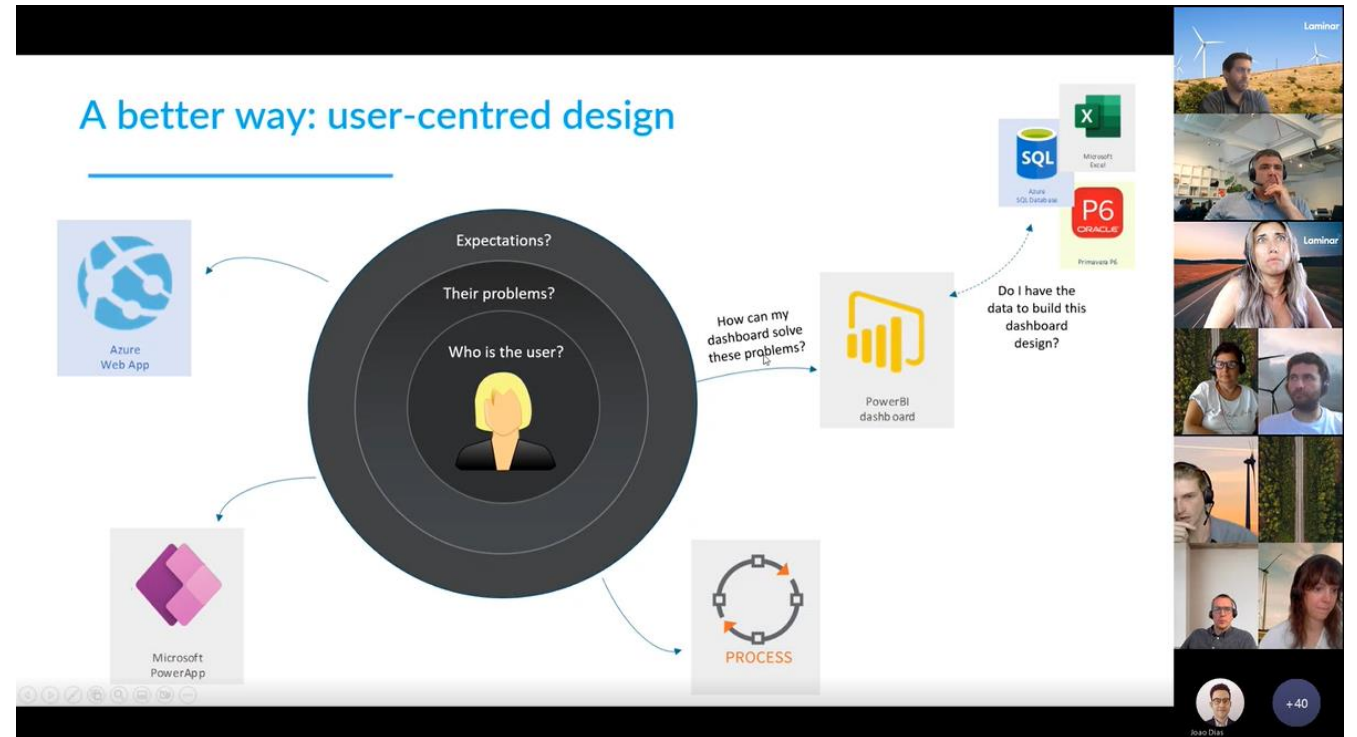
A better way: user-centred design

Azure
Web App

Expectations?

Their problems?

Who is the user?

How can my dashboard solve these problems?

PowerBI
dashboard

SQL
Azure
SQL Database

X
Microsoft
Excel

P6
ORACLE
Primavera P6

Do I have the data to build this dashboard design?

Microsoft
PowerApp

PROCESS

Laminar

Laminar

Joao Dias

+40